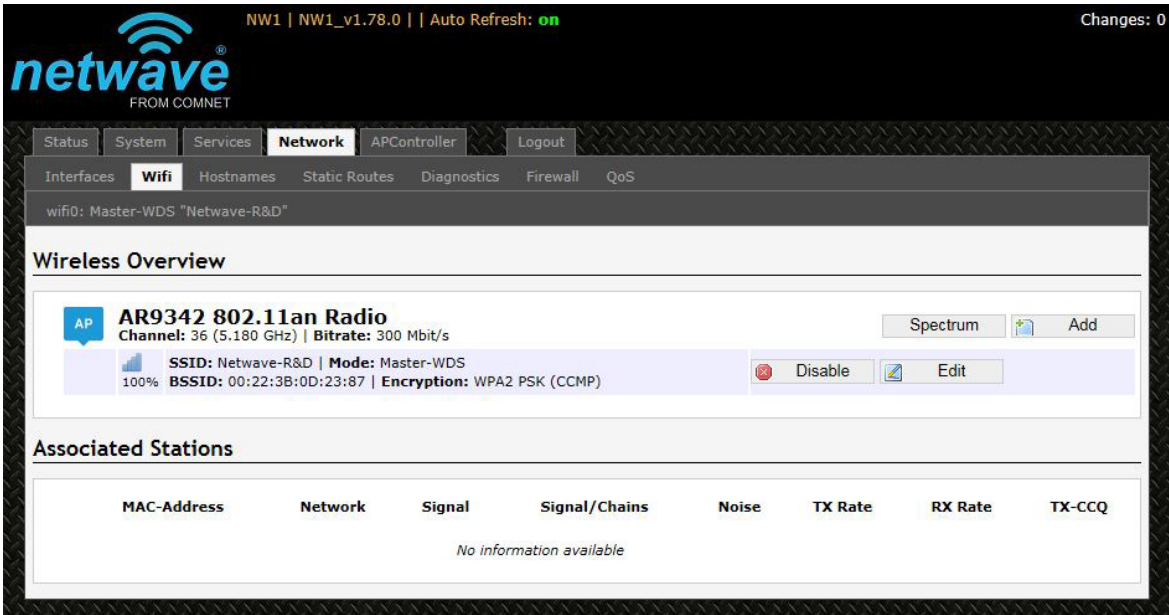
netwave®
FROM COMNET

NW1 | NW1_v1.78.0 | | Auto Refresh: on

Changes: 0

Status System Services Network APController Logout

Interfaces Wifi Hostnames Static Routes Diagnostics Firewall QoS

wifi0: Master-WDS "Netwave-R&D"

Wireless Overview

AP
AR9342 802.11an Radio
Channel: 36 (5.180 GHz) | Bitrate: 300 Mbit/s

Spectrum
Add

100%
SSID: Netwave-R&D | Mode: Master-WDS
BSSID: 00:22:3B:0D:23:87 | Encryption: WPA2 PSK (CCMP)

Disable
Edit

Associated Stations

| MAC-Address | Network | Signal | Signal/Chains | Noise | TX Rate | RX Rate | TX-CCQ |
|---|---|---|---|---|---|---|---|
| | | | No information available | | | | |